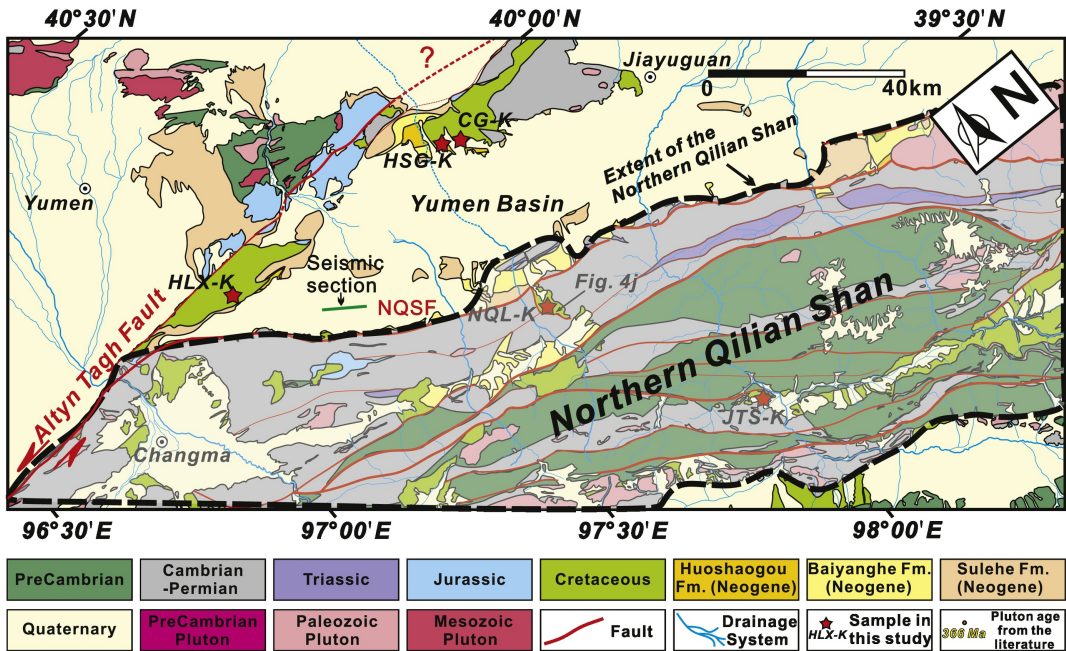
40°30'N
40°00'N
39°30'N
?
Jiayuguan
0
40km
N
CG-K
HSG-K
Extent of the Northern Qilian Shan
Yumen
Yumen Basin
HLX-K
Seismic section
NQSF
Fig. 4j
NQL-K
Northern Qilian Shan
Altyn Tagh Fault
Changma
JTS-K
96°30'E
97°00'E
97°30'E
98°00'E

| PreCambrian | Cambrian -Permian | Triassic | Jurassic | Cretaceous | Huoshaogou Fm. (Neogene) | Baiyanghe Fm. (Neogene) | Sulehe Fm. (Neogene) |
|---|---|---|---|---|---|---|---|
| Quaternary | PreCambrian Pluton | Paleozoic Pluton | Mesozoic Pluton | Fault | Drainage System | HLX-K Sample in this study | 386 Ma Pluton age from the literature |